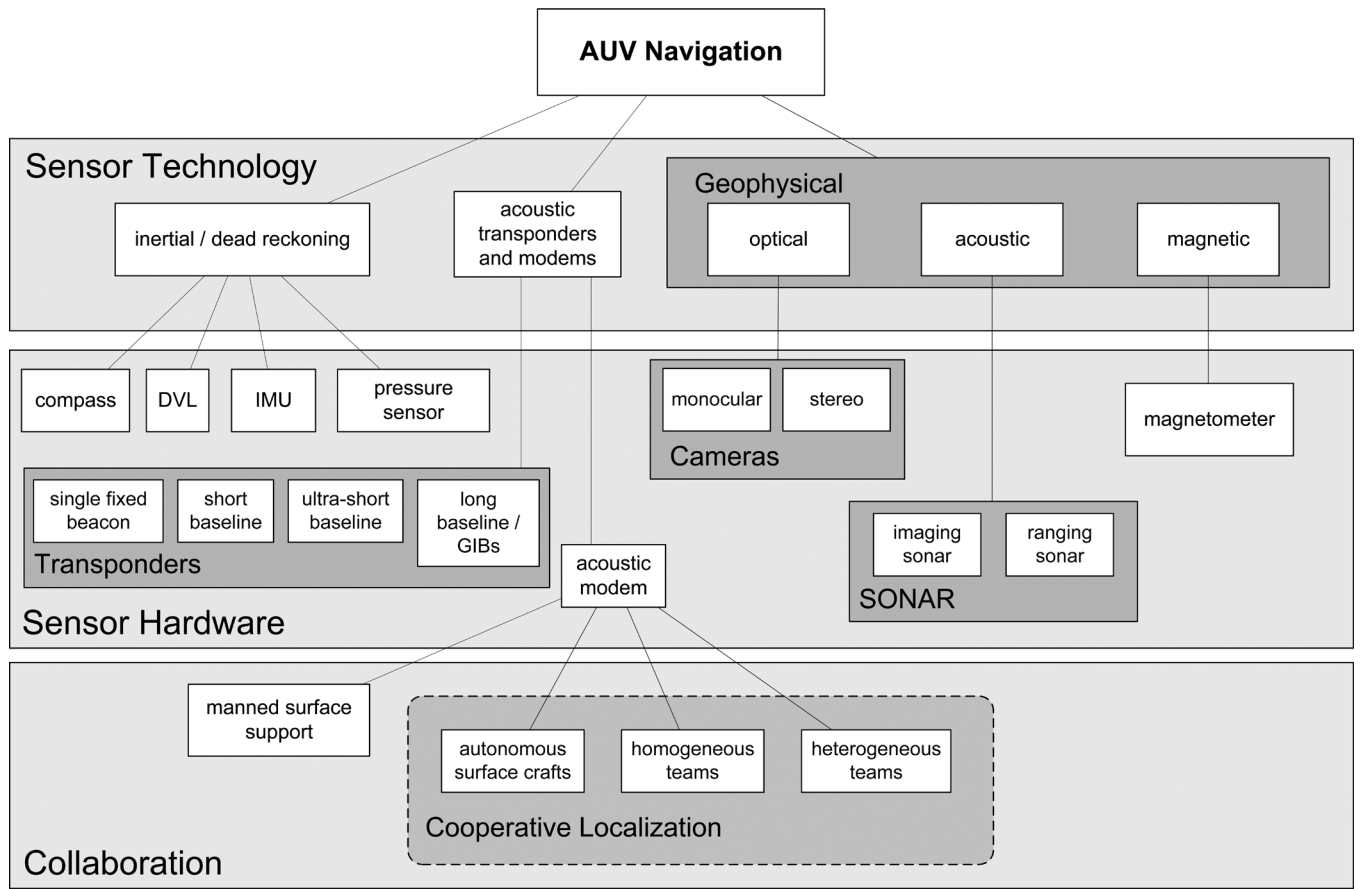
AUV Navigation

Sensor Technology

inertial / dead reckoning

acoustic transponders and modems

Geophysical

optical

acoustic

magnetic

compass

DVL

IMU

pressure sensor

monocular

stereo

Cameras

magnetometer

single fixed beacon

short baseline

ultra-short baseline

long baseline / GIBs

Transponders

acoustic modem

imaging sonar

ranging sonar

SONAR

Sensor Hardware

manned surface support

autonomous surface crafts

homogeneous teams

heterogeneous teams

Cooperative Localization

Collaboration